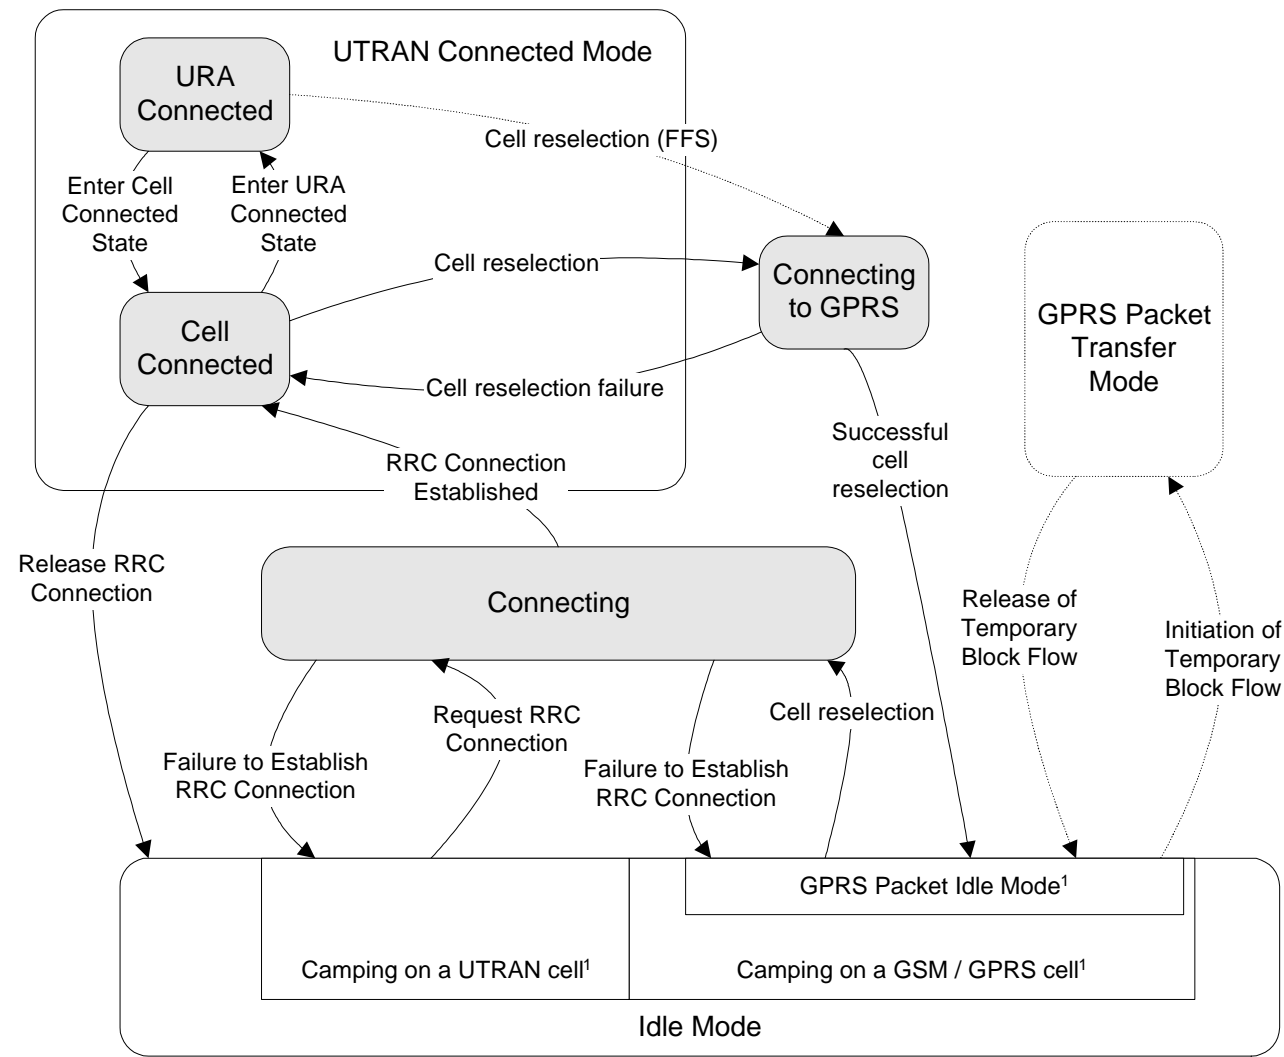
UTRAN Connected Mode

URA Connected

Cell reselection (FFS)

Enter Cell Connected State

Enter URA Connected State

Cell reselection

Connecting to GPRS

GPRS Packet Transfer Mode

Cell Connected

Cell reselection failure

Successful cell reselection

RRC Connection Established

Release RRC Connection

Connecting

Release of Temporary Block Flow

Initiation of Temporary Block Flow

Request RRC Connection

Cell reselection

Failure to Establish RRC Connection

Failure to Establish RRC Connection

GPRS Packet Idle Mode$^1$

Camping on a UTRAN cell$^1$

Camping on a GSM / GPRS cell$^1$

Idle Mode